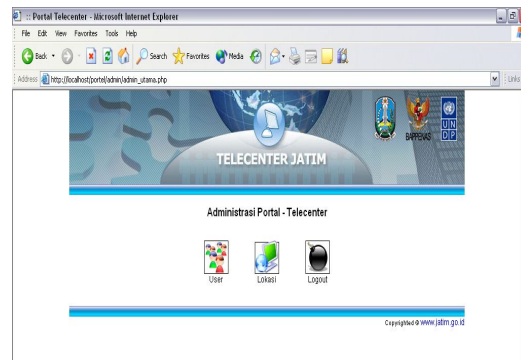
:: Portal Telecenter - Microsoft Internet Explorer

File Edit View Favorites Tools Help

Back Search Favorites Media

Address http://localhost/portal/admin/admin_utama.php

Links

TELECENTER JATIM

BAPPENAS

U N D P

Administrasi Portal - Telecenter

User Lokasi Logout

Copyrighted © www.jatim.go.id